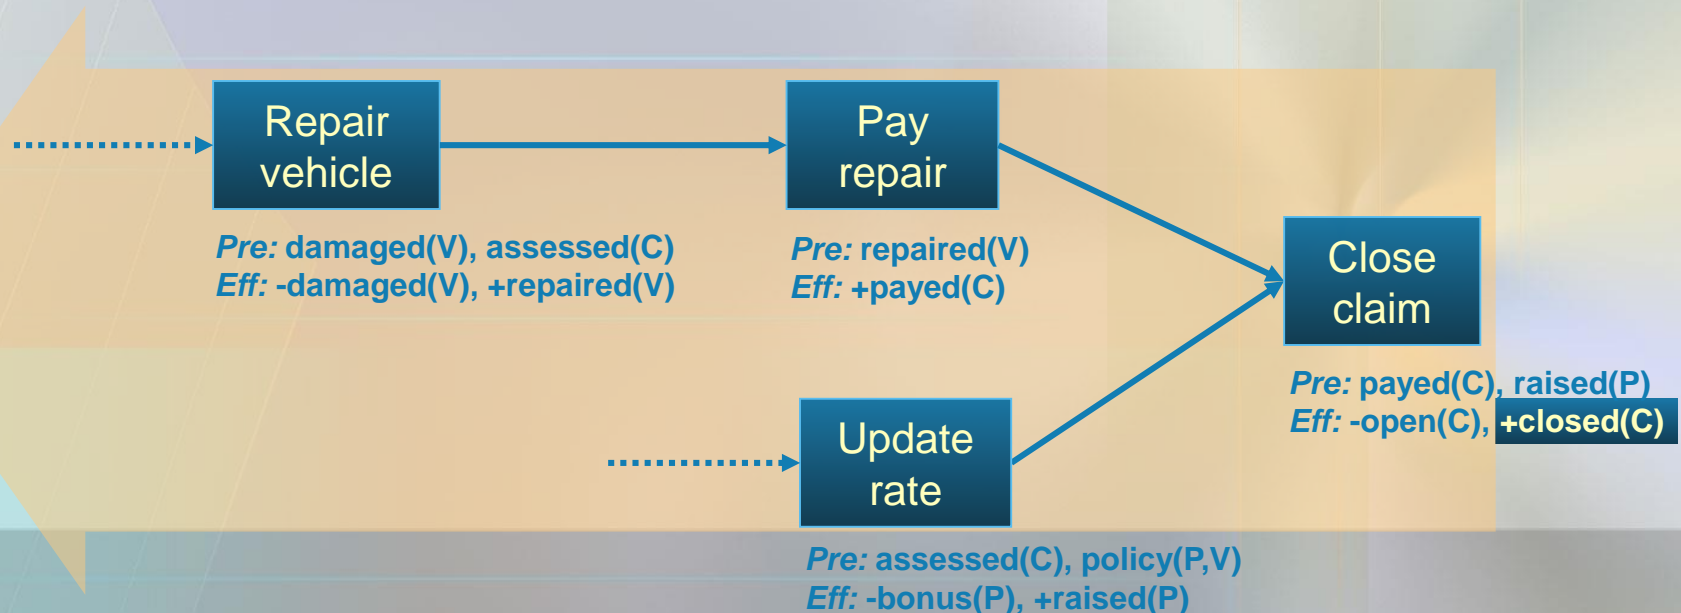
Repair vehicle

Pre: damaged(V), assessed(C)
Eff: -damaged(V), +repaired(V)

Pay repair

Pre: repaired(V)
Eff: +payed(C)

Close claim

Pre: payed(C), raised(P)
Eff: -open(C), +closed(C)

Update rate

Pre: assessed(C), policy(P,V)
Eff: -bonus(P), +raised(P)